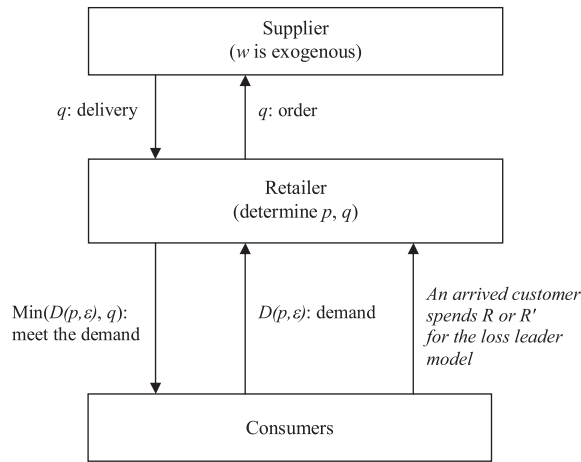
Supplier
($w$ is exogenous)

$q$: delivery

$q$: order

Retailer
(determine $p$, $q$)

Min($D(p,\varepsilon)$, $q$): meet the demand

$D(p,\varepsilon)$: demand

*An arrived customer spends R or R′ for the loss leader model*

Consumers